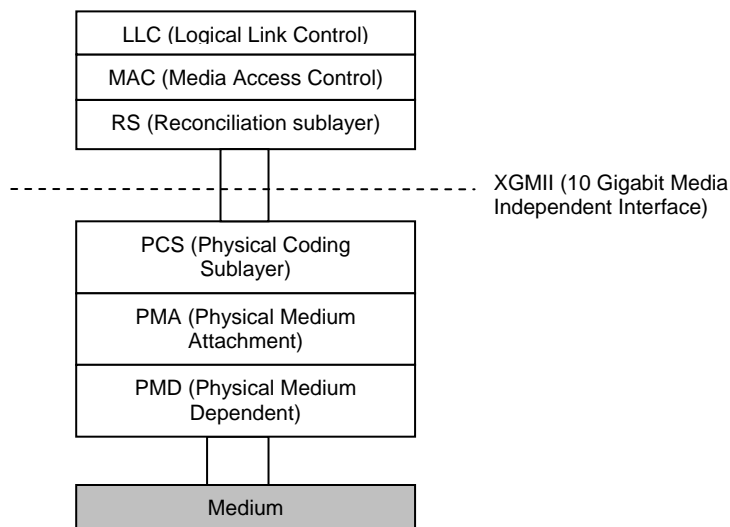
LLC (Logical Link Control)

MAC (Media Access Control)

RS (Reconciliation sublayer)

XGMII (10 Gigabit Media Independent Interface)

PCS (Physical Coding Sublayer)

PMA (Physical Medium Attachment)

PMD (Physical Medium Dependent)

Medium